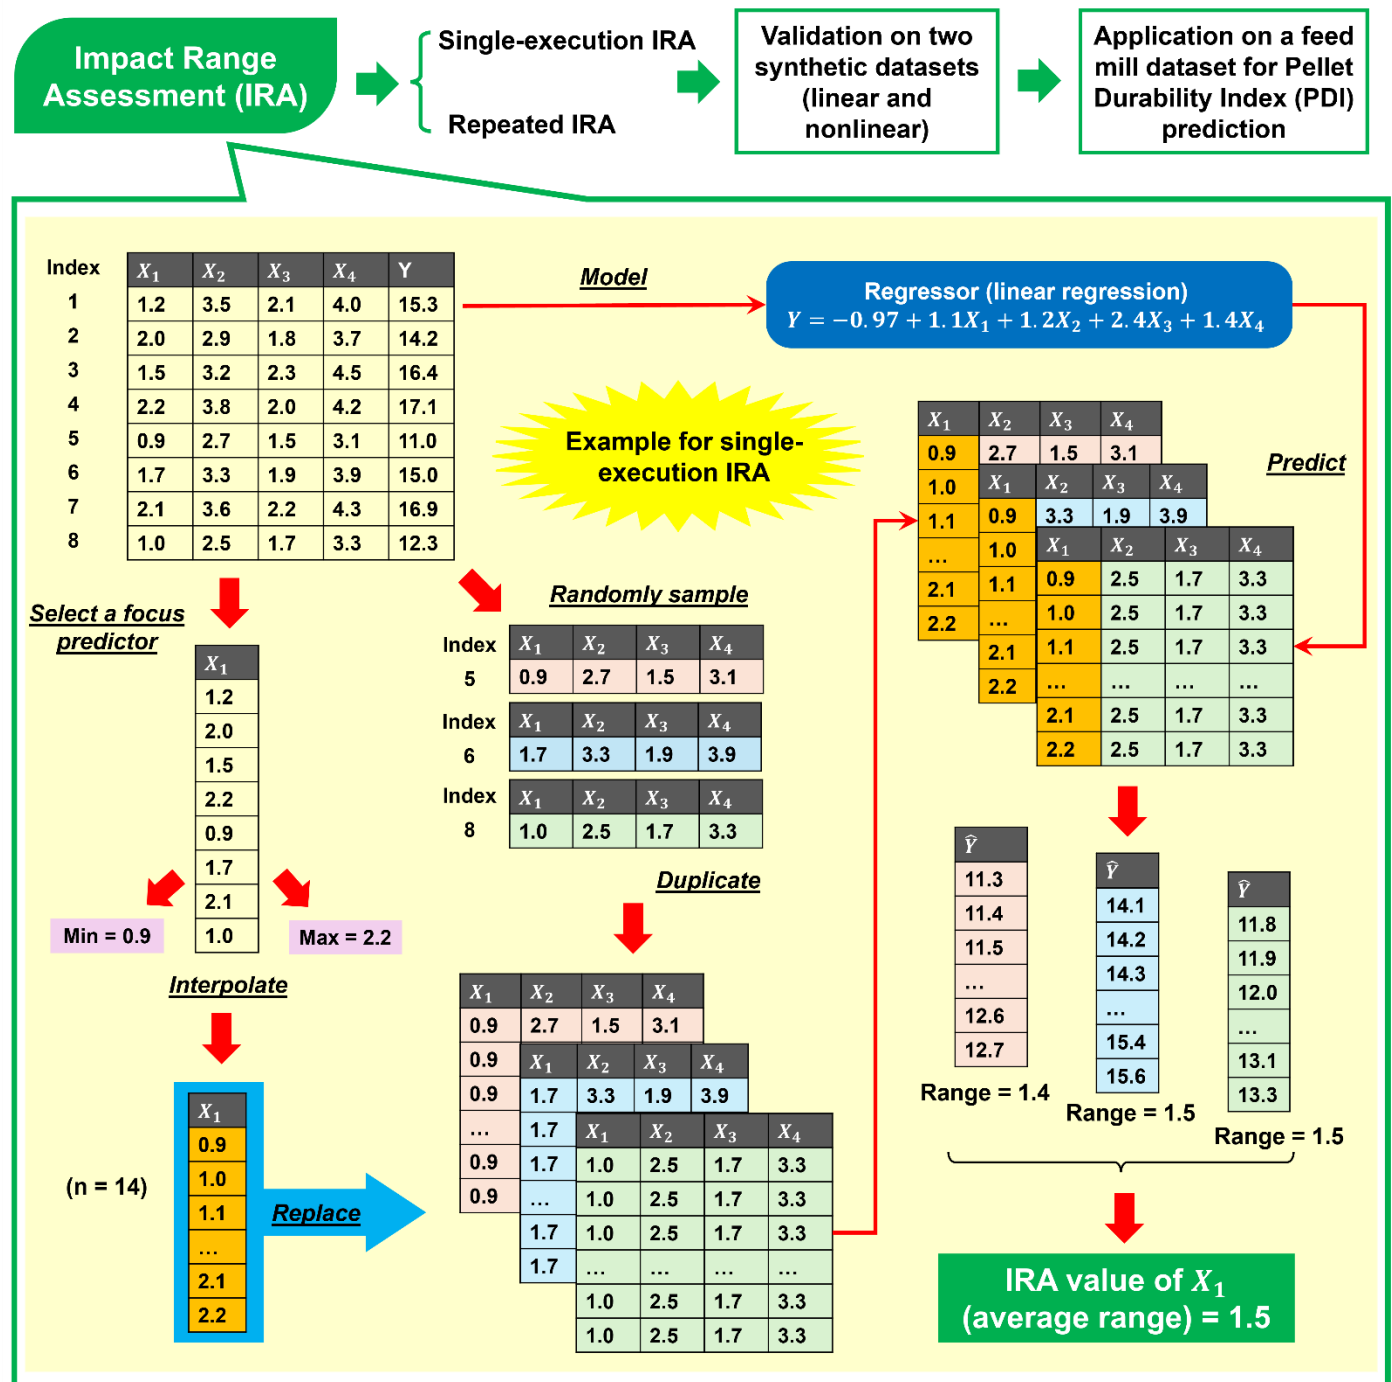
Impact Range Assessment (IRA)

Single-execution IRA

Repeated IRA

Validation on two synthetic datasets (linear and nonlinear)

Application on a feed mill dataset for Pellet Durability Index (PDI) prediction

| Index | $X_1$ | $X_2$ | $X_3$ | $X_4$ | Y |
|---|---|---|---|---|---|
| 1 | 1.2 | 3.5 | 2.1 | 4.0 | 15.3 |
| 2 | 2.0 | 2.9 | 1.8 | 3.7 | 14.2 |
| 3 | 1.5 | 3.2 | 2.3 | 4.5 | 16.4 |
| 4 | 2.2 | 3.8 | 2.0 | 4.2 | 17.1 |
| 5 | 0.9 | 2.7 | 1.5 | 3.1 | 11.0 |
| 6 | 1.7 | 3.3 | 1.9 | 3.9 | 15.0 |
| 7 | 2.1 | 3.6 | 2.2 | 4.3 | 16.9 |
| 8 | 1.0 | 2.5 | 1.7 | 3.3 | 12.3 |

Model

Regressor (linear regression)
$Y = -0.97 + 1.1X_1 + 1.2X_2 + 2.4X_3 + 1.4X_4$

Example for single-execution IRA

Predict

| $X_1$ | $X_2$ | $X_3$ | $X_4$ |
|---|---|---|---|
| 0.9 | 2.7 | 1.5 | 3.1 |
| 1.0 | | | |
| 1.1 | | | |
| ... | | | |
| 2.1 | | | |
| 2.2 | | | |

| $X_1$ | $X_2$ | $X_3$ | $X_4$ |
|---|---|---|---|
| 0.9 | 3.3 | 1.9 | 3.9 |
| 1.0 | | | |
| 1.1 | | | |
| ... | | | |
| 2.1 | | | |
| 2.2 | | | |

| $X_1$ | $X_2$ | $X_3$ | $X_4$ |
|---|---|---|---|
| 0.9 | 2.5 | 1.7 | 3.3 |
| 1.0 | 2.5 | 1.7 | 3.3 |
| 1.1 | 2.5 | 1.7 | 3.3 |
| ... | ... | ... | ... |
| 2.1 | 2.5 | 1.7 | 3.3 |
| 2.2 | 2.5 | 1.7 | 3.3 |

Select a focus predictor

| $X_1$ |
|---|
| 1.2 |
| 2.0 |
| 1.5 |
| 2.2 |
| 0.9 |
| 1.7 |
| 2.1 |
| 1.0 |

Min = 0.9

Max = 2.2

Randomly sample

| Index | $X_1$ | $X_2$ | $X_3$ | $X_4$ |
|---|---|---|---|---|
| 5 | 0.9 | 2.7 | 1.5 | 3.1 |
| 6 | 1.7 | 3.3 | 1.9 | 3.9 |
| 8 | 1.0 | 2.5 | 1.7 | 3.3 |

Duplicate

| $X_1$ | $X_2$ | $X_3$ | $X_4$ |
|---|---|---|---|
| 0.9 | 2.7 | 1.5 | 3.1 |
| 0.9 | | | |
| 0.9 | | | |
| ... | | | |
| 0.9 | | | |
| 0.9 | | | |

| $X_1$ | $X_2$ | $X_3$ | $X_4$ |
|---|---|---|---|
| 1.7 | 3.3 | 1.9 | 3.9 |
| 1.7 | | | |
| 1.7 | | | |
| ... | | | |
| 1.7 | | | |
| 1.7 | | | |

| $X_1$ | $X_2$ | $X_3$ | $X_4$ |
|---|---|---|---|
| 1.0 | 2.5 | 1.7 | 3.3 |
| 1.0 | 2.5 | 1.7 | 3.3 |
| 1.0 | 2.5 | 1.7 | 3.3 |
| ... | ... | ... | ... |
| 1.0 | 2.5 | 1.7 | 3.3 |
| 1.0 | 2.5 | 1.7 | 3.3 |

Interpolate

(n = 14)

| $X_1$ |
|---|
| 0.9 |
| 1.0 |
| 1.1 |
| ... |
| 2.1 |
| 2.2 |

Replace

| $\hat{Y}$ |
|---|
| 11.3 |
| 11.4 |
| 11.5 |
| ... |
| 12.6 |
| 12.7 |

Range = 1.4

| $\hat{Y}$ |
|---|
| 14.1 |
| 14.2 |
| 14.3 |
| ... |
| 15.4 |
| 15.6 |

Range = 1.5

| $\hat{Y}$ |
|---|
| 11.8 |
| 11.9 |
| 12.0 |
| ... |
| 13.1 |
| 13.3 |

Range = 1.5

IRA value of $X_1$ (average range) = 1.5